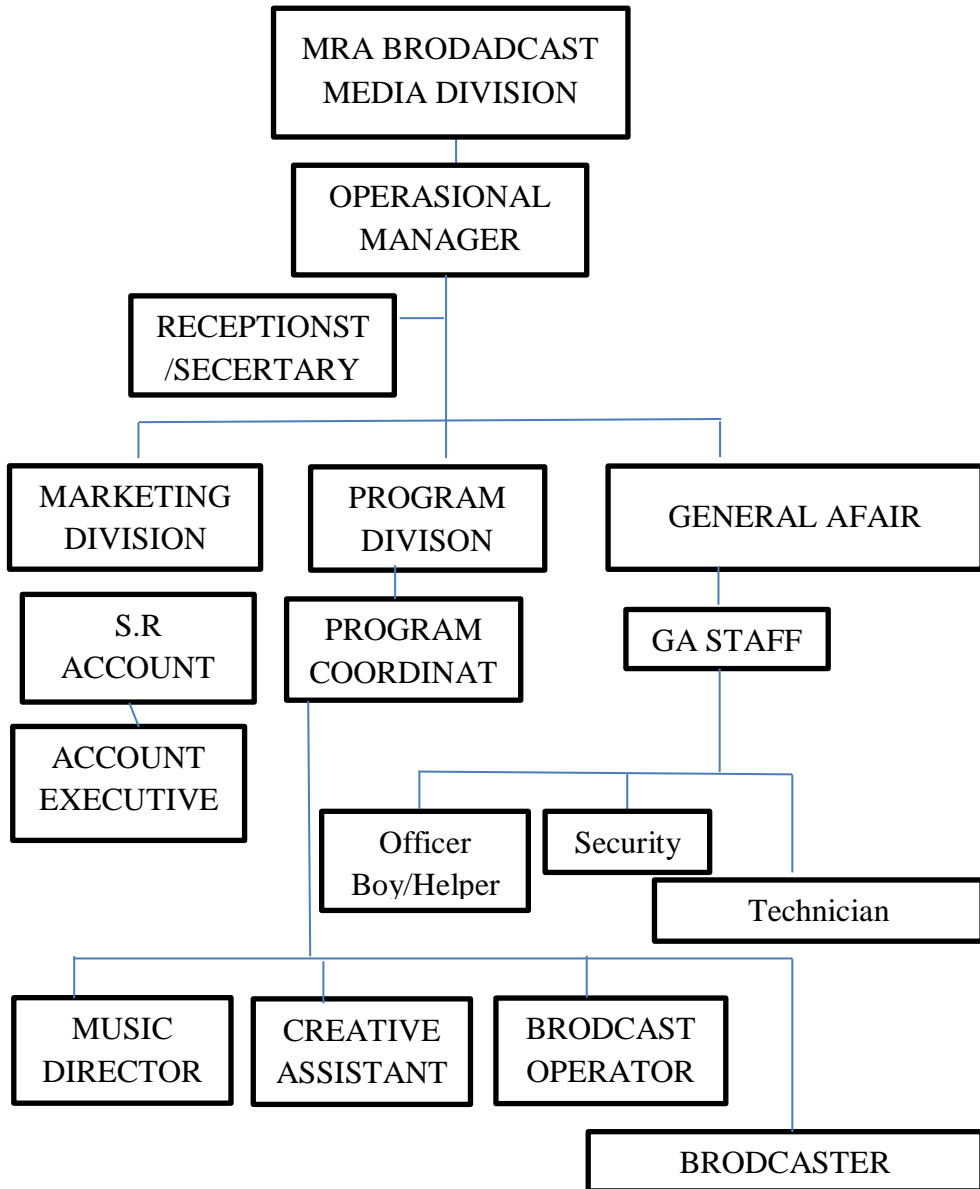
MRA BRODADCAST MEDIA DIVISION

OPERASIONAL MANAGER

RECEPTIONST /SECERTARY

MARKETING DIVISION

PROGRAM DIVISON

GENERAL AFAIR

S.R ACCOUNT

ACCOUNT EXECUTIVE

PROGRAM COORDINAT

GA STAFF

Officer Boy/Helper

Security

Technician

MUSIC DIRECTOR

CREATIVE ASSISTANT

BRODCAST OPERATOR

BRODCASTER